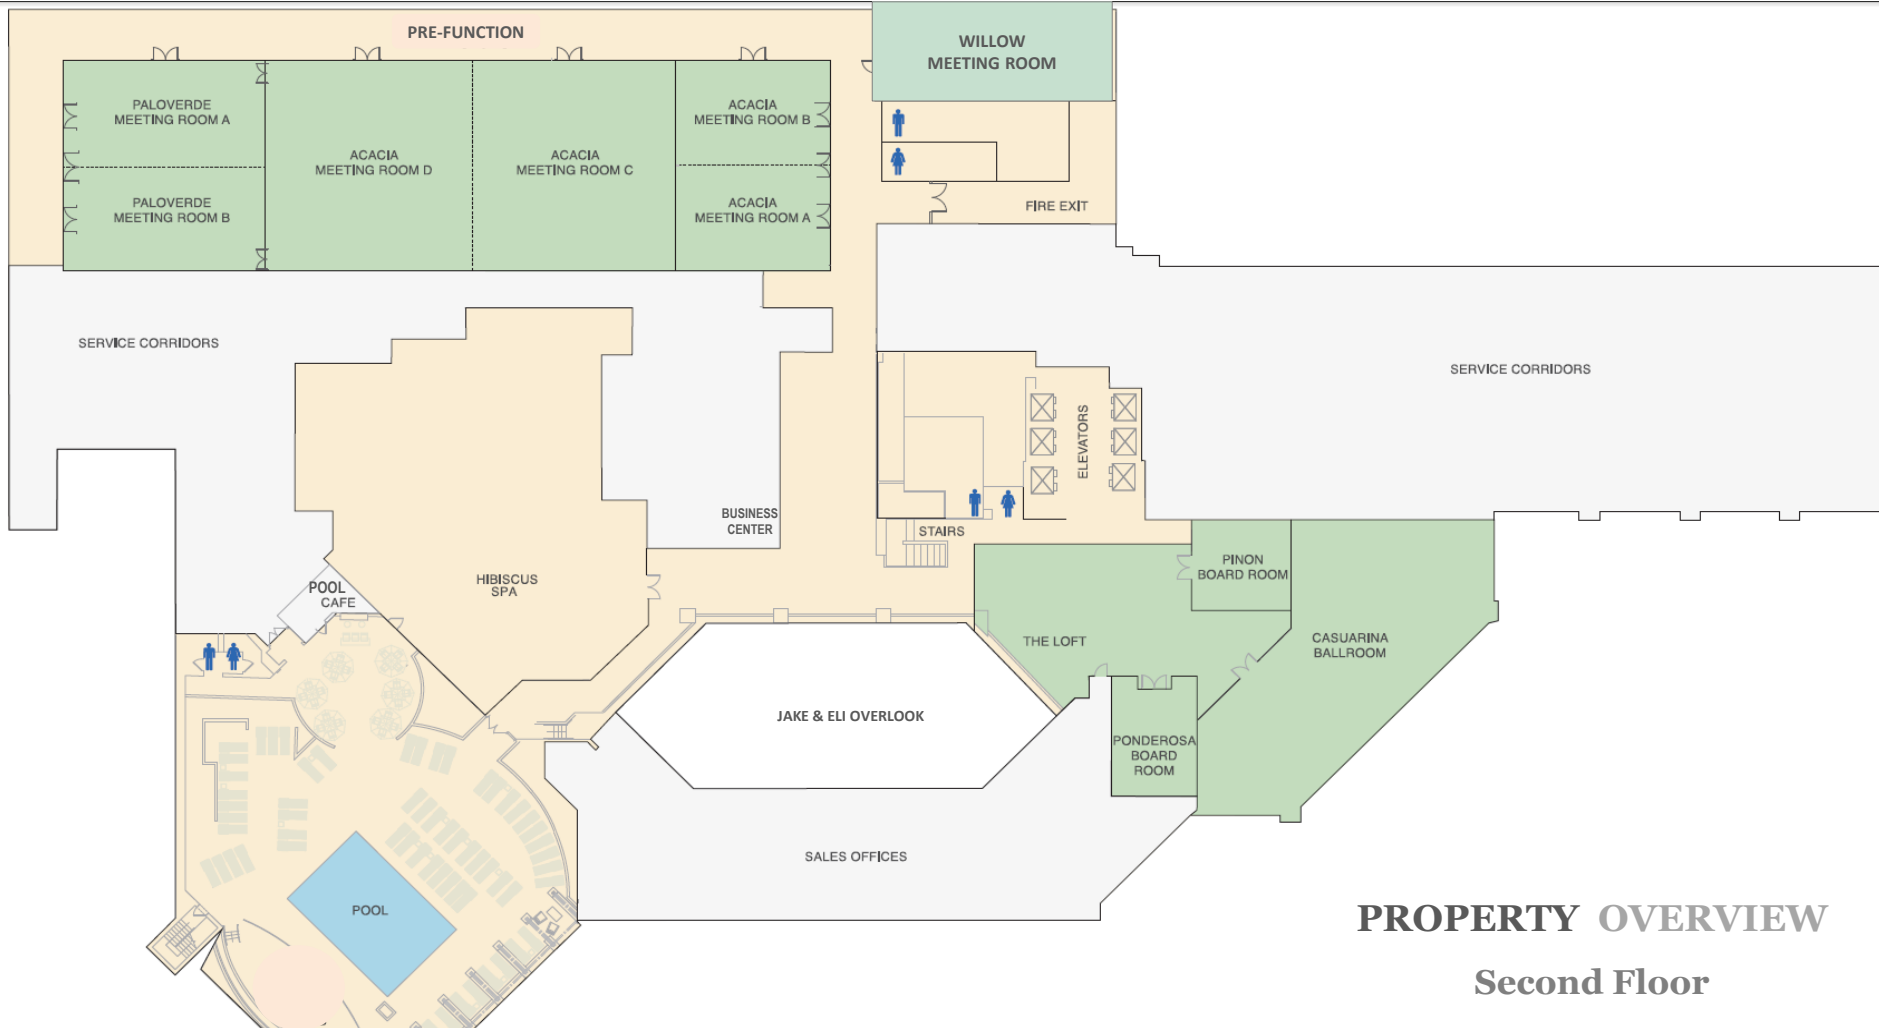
PRE-FUNCTION

WILLOW MEETING ROOM

PALOVERDE MEETING ROOM A

PALOVERDE MEETING ROOM B

ACACIA MEETING ROOM D

ACACIA MEETING ROOM C

ACACIA MEETING ROOM B

ACACIA MEETING ROOM A

FIRE EXIT

SERVICE CORRIDORS

SERVICE CORRIDORS

ELEVATORS

BUSINESS CENTER

STAIRS

HIBISCUS SPA

POOL CAFE

PINON BOARD ROOM

THE LOFT

CASUARINA BALLROOM

JAKE & ELI OVERLOOK

PONDEROSA BOARD ROOM

SALES OFFICES

POOL

PROPERTY OVERVIEW

Second Floor